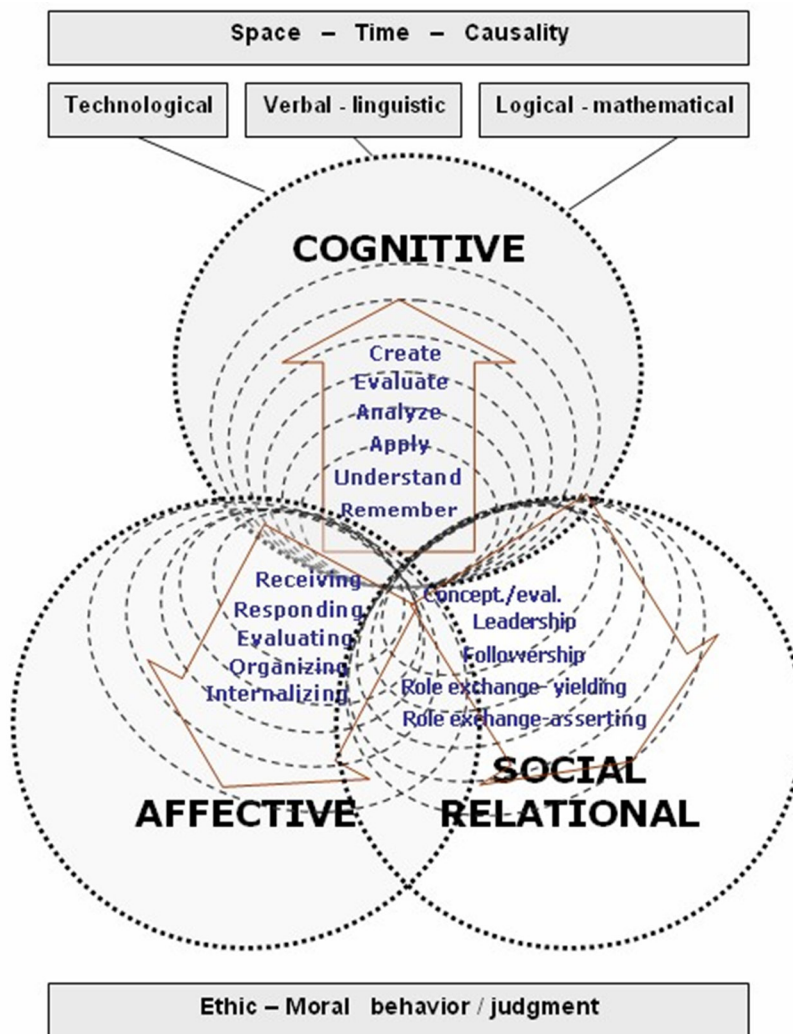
Space – Time – Causality

Technological

Verbal - linguistic

Logical - mathematical

COGNITIVE

Create
Evaluate
Analyze
Apply
Understand
Remember

Receiving
Responding
Evaluating
Organizing
Internalizing

Concept./eval.
Leadership
Followership
Role exchange- yielding
Role exchange-asserting

AFFECTIVE

SOCIAL RELATIONAL

Ethic – Moral behavior / judgment